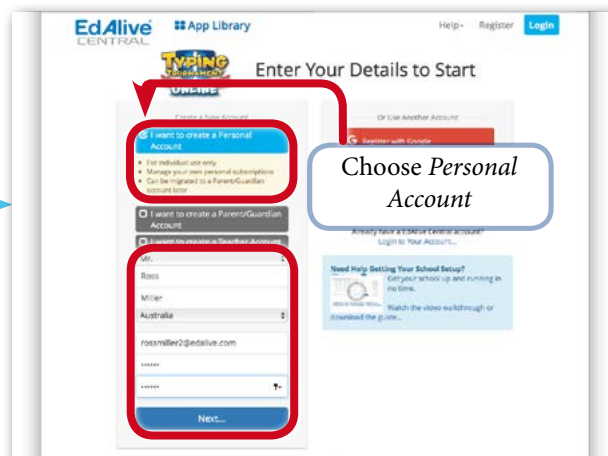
EdAlive CENTRAL
App Library
Help
Register
Login
TYPING TOURNAMENT ONLINE
Enter Your Details to Start
Create a New Account
I want to create a Personal Account
For individual use only
Manage your own personal subscriptions
Can be migrated to a Parent/Guardian account later
I want to create a Parent/Guardian Account
I want to create a Teacher Account
Mr.
Ross
Miller
Australia
rossmiller2@edalive.com
••••••
••••••
Next...
Or Use Another Account
Register with Google
Choose *Personal Account*
Already have a EdAlive Central account? Login to Your Account...
Need Help Getting Your School Setup?
Get your school up and running in no time.
Watch the video walkthrough or download the guide...